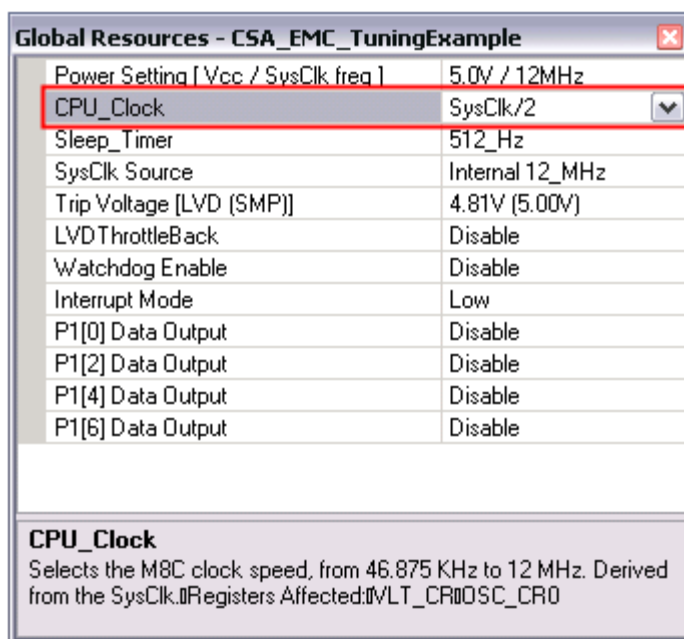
Global Resources - CSA_EMC_TuningExample

| | |
|---|---|
| Power Setting [ Vcc / SysClk freq ] | 5.0V / 12MHz |
| CPU_Clock | SysClk/2 |
| Sleep_Timer | 512_Hz |
| SysClk Source | Internal 12_MHz |
| Trip Voltage [LVD (SMP)] | 4.81V (5.00V) |
| LVDThrottleBack | Disable |
| Watchdog Enable | Disable |
| Interrupt Mode | Low |
| P1[0] Data Output | Disable |
| P1[2] Data Output | Disable |
| P1[4] Data Output | Disable |
| P1[6] Data Output | Disable |

CPU_Clock
Selects the M8C clock speed, from 46.875 KHz to 12 MHz. Derived from the SysClk.▯Registers Affected:▯VLT_CR▯OSC_CR0